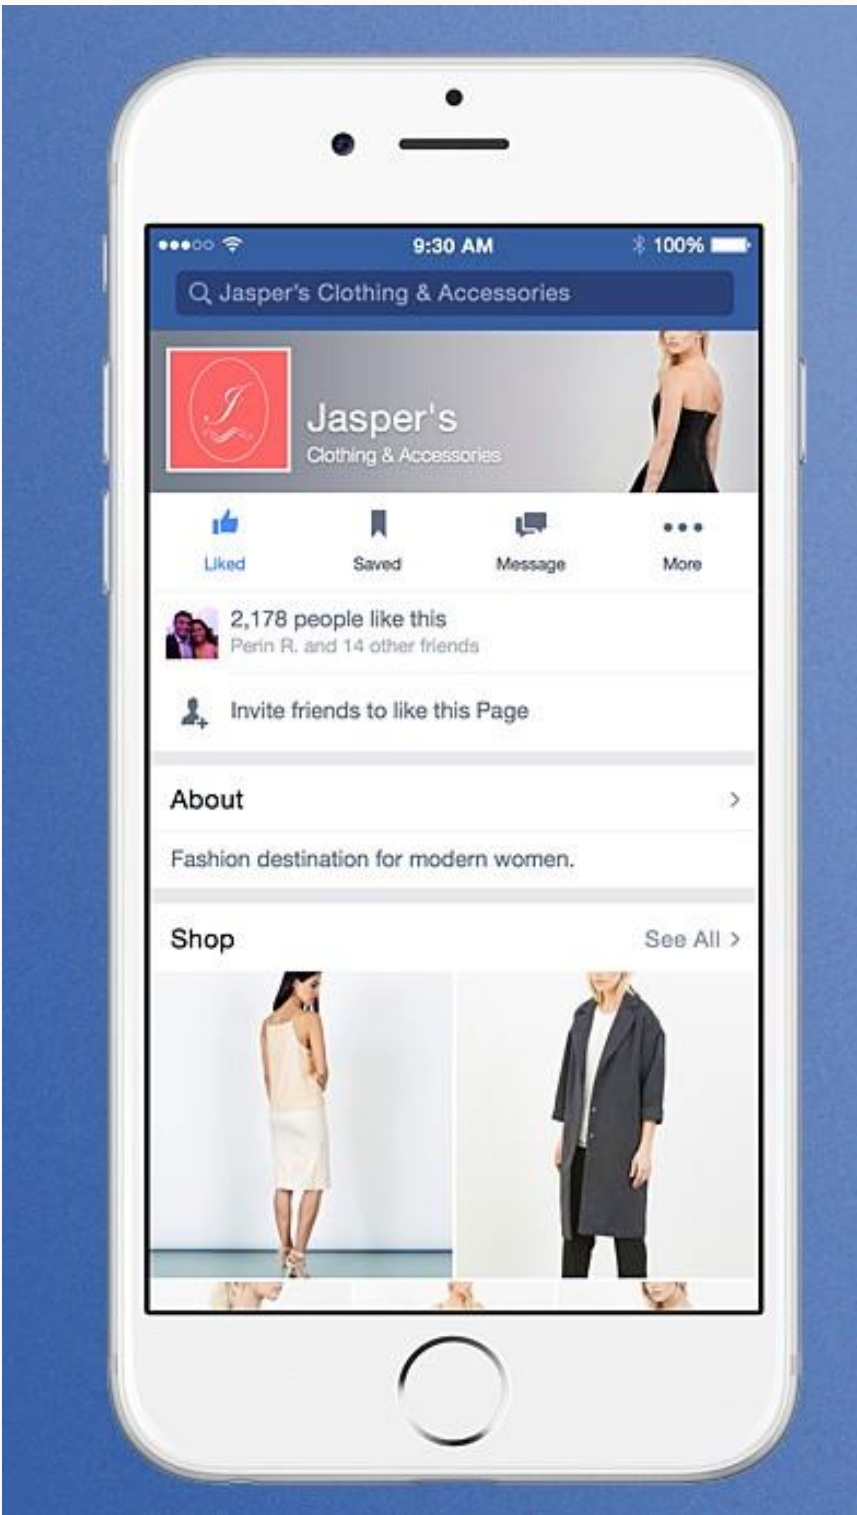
9:30 AM
100%

Jasper's Clothing & Accessories

J

Jasper's
Clothing & Accessories

Liked
Saved
Message
More

2,178 people like this
Perin R. and 14 other friends

Invite friends to like this Page

About

Fashion destination for modern women.

Shop
See All